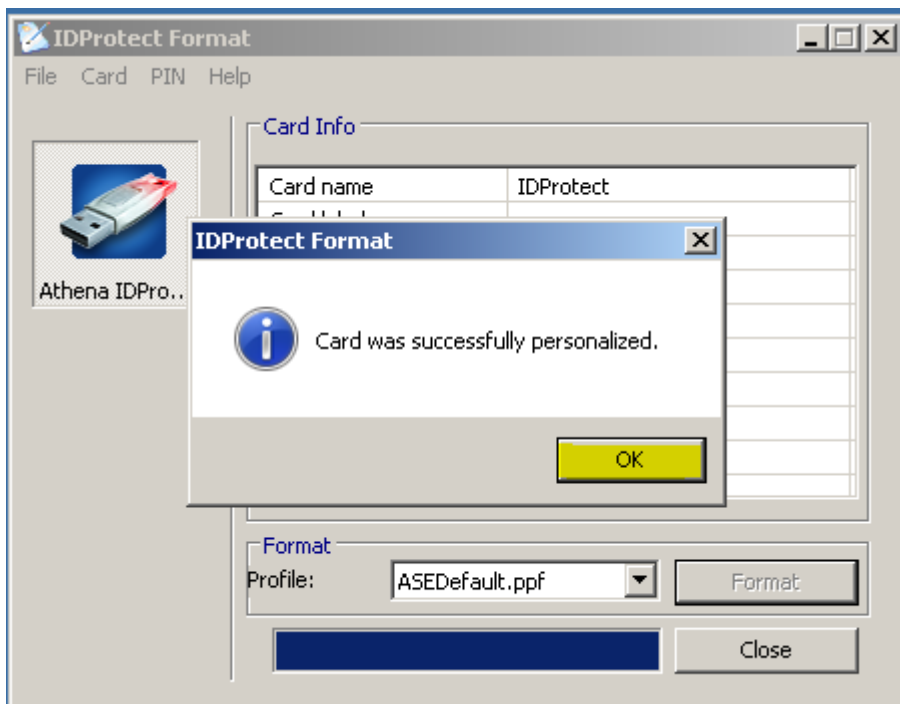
IDProtect Format

File Card PIN Help

Athena IDPro...

Card Info

| Card name | IDProtect |
|---|---|
| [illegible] | |

IDProtect Format

Card was successfully personalized.

OK

Format

Profile: ASEDefault.ppf

Format

Close